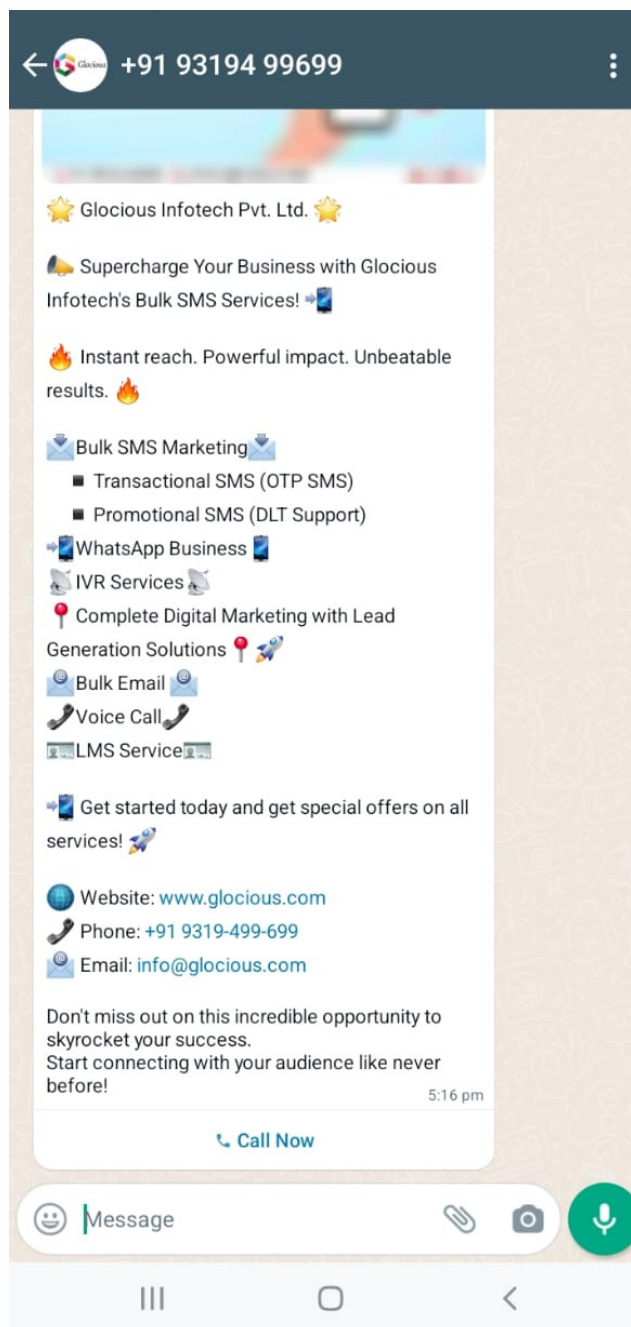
+91 93194 99699

Glocious

⭐ Glocious Infotech Pvt. Ltd. ⭐

📣 Supercharge Your Business with Glocious Infotech's Bulk SMS Services! 📲

🔥 Instant reach. Powerful impact. Unbeatable results. 🔥

📩Bulk SMS Marketing📩
▪ Transactional SMS (OTP SMS)
▪ Promotional SMS (DLT Support)
📲WhatsApp Business📱
📡IVR Services📡
📍Complete Digital Marketing with Lead Generation Solutions📍🚀
📧Bulk Email📧
📞Voice Call📞
🪪LMS Service🪪

📲 Get started today and get special offers on all services! 🚀

🌐 Website: www.glocious.com
📞 Phone: +91 9319-499-699
📧 Email: info@glocious.com

Don't miss out on this incredible opportunity to skyrocket your success.
Start connecting with your audience like never before!

5:16 pm

Call Now

Message